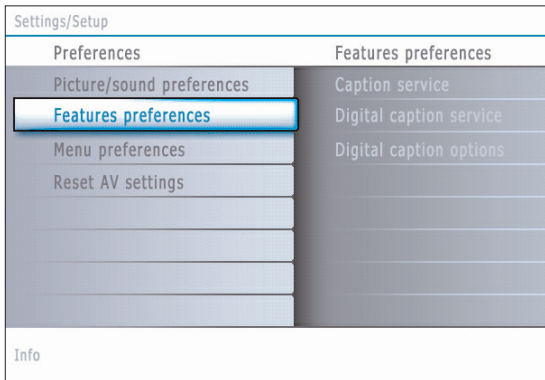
Settings/Setup

Preferences

Picture/sound preferences

Features preferences

Menu preferences

Reset AV settings

Features preferences

Caption service

Digital caption service

Digital caption options

Info